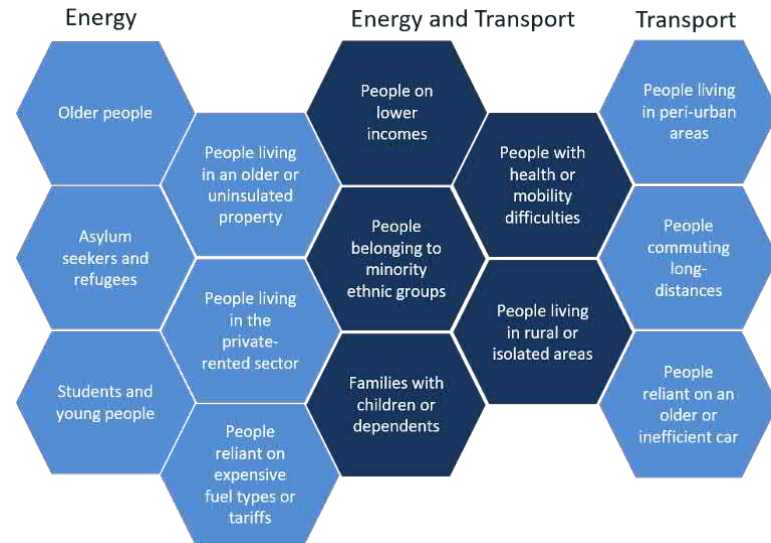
Energy

Energy and Transport

Transport

Older people

People living in an older or uninsulated property

Asylum seekers and refugees

People living in the private-rented sector

Students and young people

People reliant on expensive fuel types or tariffs

People on lower incomes

People belonging to minority ethnic groups

Families with children or dependents

People with health or mobility difficulties

People living in rural or isolated areas

People living in peri-urban areas

People commuting long-distances

People reliant on an older or inefficient car